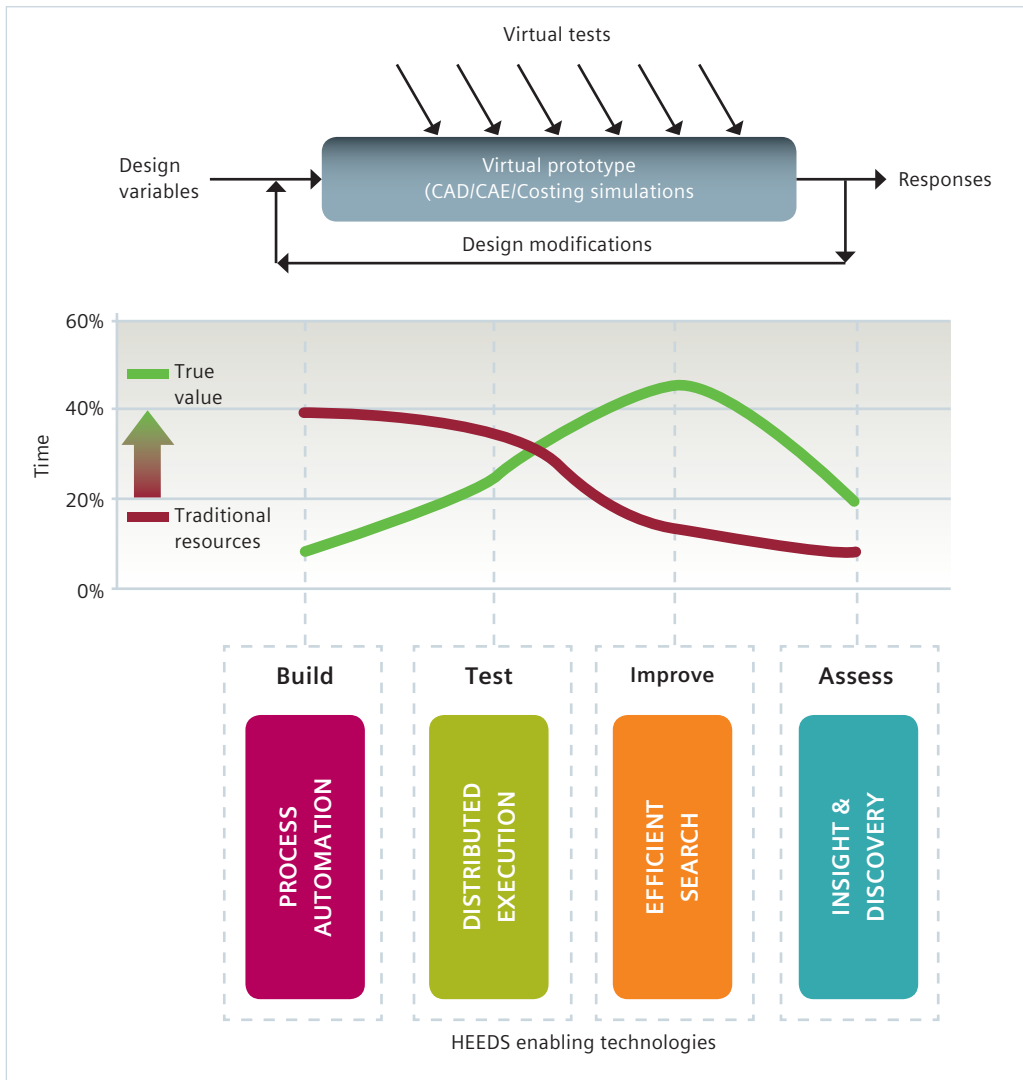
Virtual tests

Design variables

Virtual prototype
(CAD/CAE/Costing simulations

Responses

Design modifications

60%
40%
20%
0%

Time

True value

Traditional resources

Build

Test

Improve

Assess

PROCESS AUTOMATION

DISTRIBUTED EXECUTION

EFFICIENT SEARCH

INSIGHT & DISCOVERY

HEEDS enabling technologies